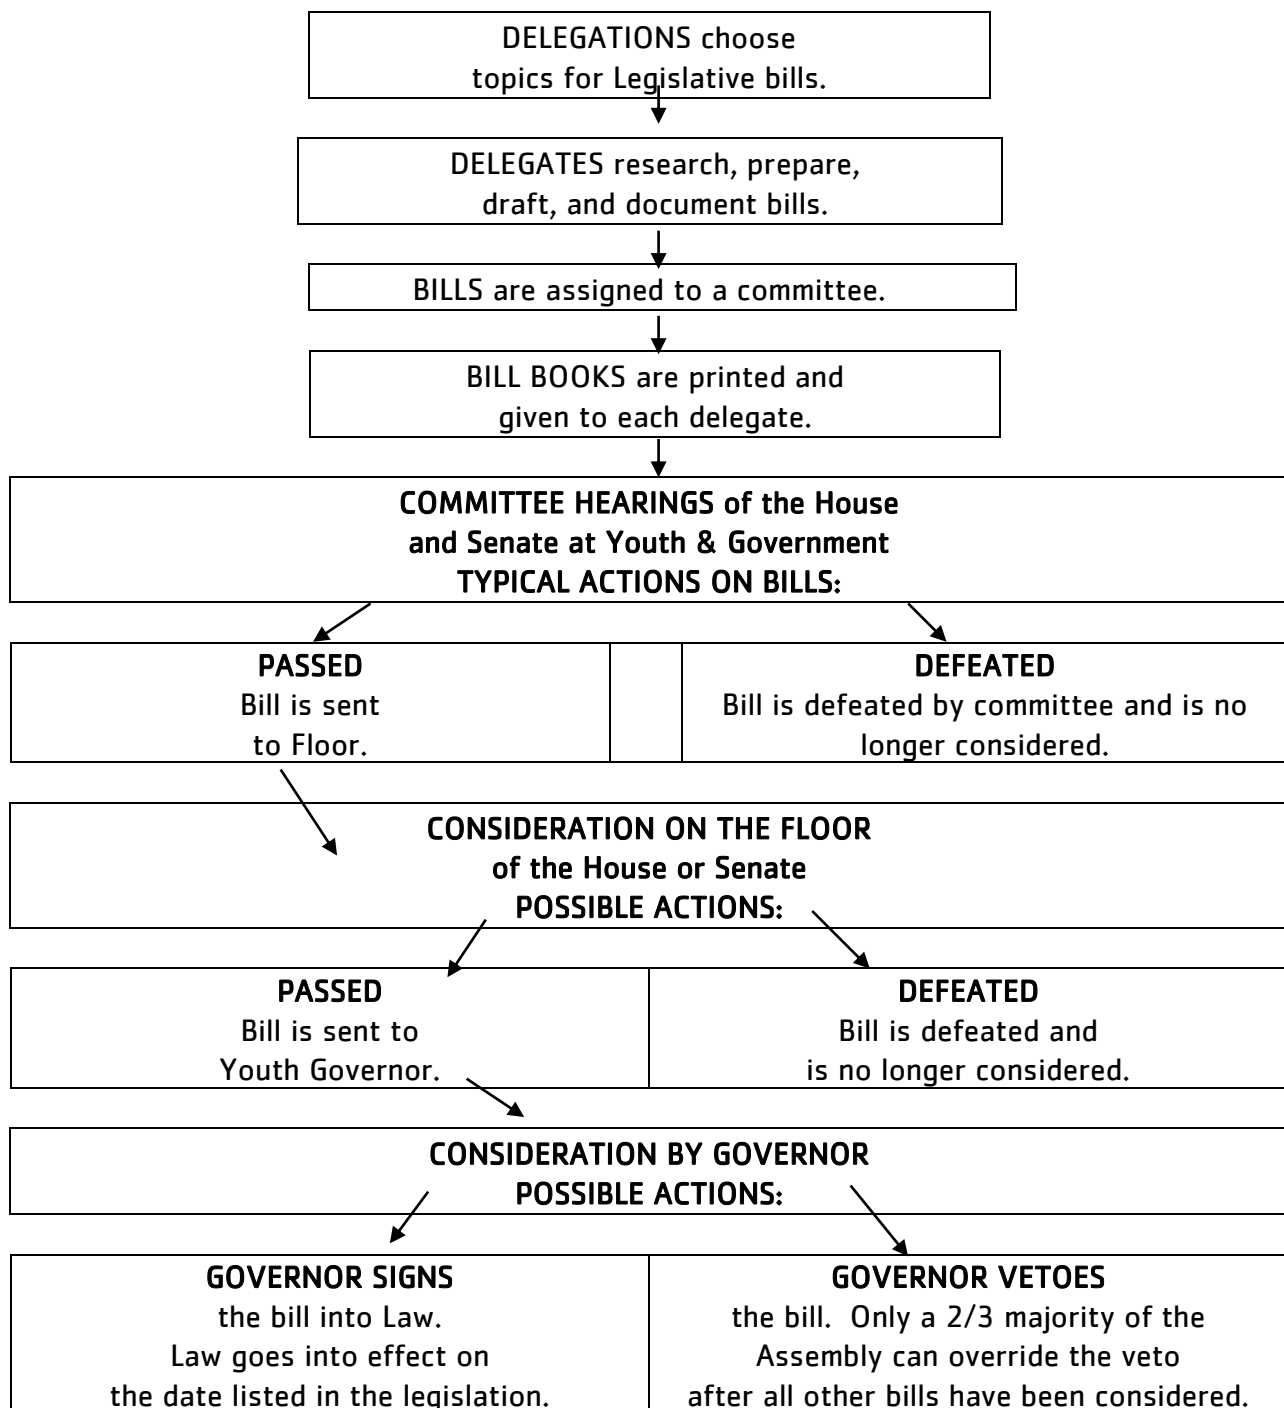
DELEGATIONS choose topics for Legislative bills.

DELEGATES research, prepare, draft, and document bills.

BILLS are assigned to a committee.

BILL BOOKS are printed and given to each delegate.

COMMITTEE HEARINGS of the House and Senate at Youth & Government
TYPICAL ACTIONS ON BILLS:

PASSED
Bill is sent to Floor.

DEFEATED
Bill is defeated by committee and is no longer considered.

CONSIDERATION ON THE FLOOR of the House or Senate
POSSIBLE ACTIONS:

PASSED
Bill is sent to Youth Governor.

DEFEATED
Bill is defeated and is no longer considered.

CONSIDERATION BY GOVERNOR
POSSIBLE ACTIONS:

GOVERNOR SIGNS
the bill into Law. Law goes into effect on the date listed in the legislation.

GOVERNOR VETOES
the bill. Only a 2/3 majority of the Assembly can override the veto after all other bills have been considered.